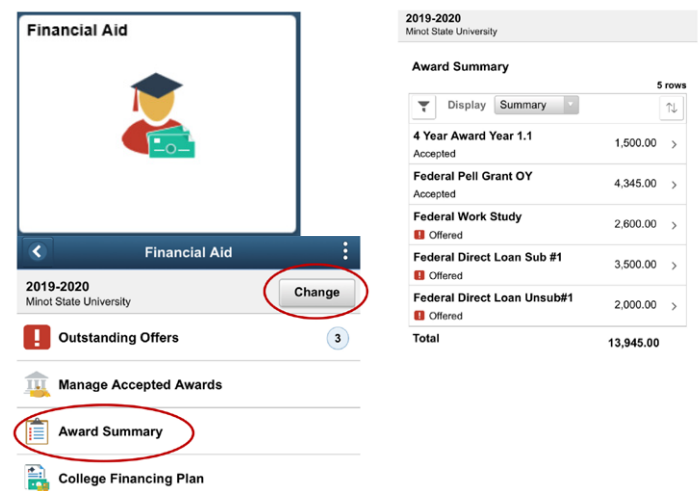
Financial Aid

Financial Aid

2019-2020
Minot State University

Change

Outstanding Offers 3

Manage Accepted Awards

Award Summary

College Financing Plan

2019-2020
Minot State University

Award Summary

5 rows

Display Summary

| | |
|---|---|
| 4 Year Award Year 1.1<br>Accepted | 1,500.00 |
| Federal Pell Grant OY<br>Accepted | 4,345.00 |
| Federal Work Study<br>Offered | 2,600.00 |
| Federal Direct Loan Sub #1<br>Offered | 3,500.00 |
| Federal Direct Loan Unsub#1<br>Offered | 2,000.00 |
| Total | 13,945.00 |